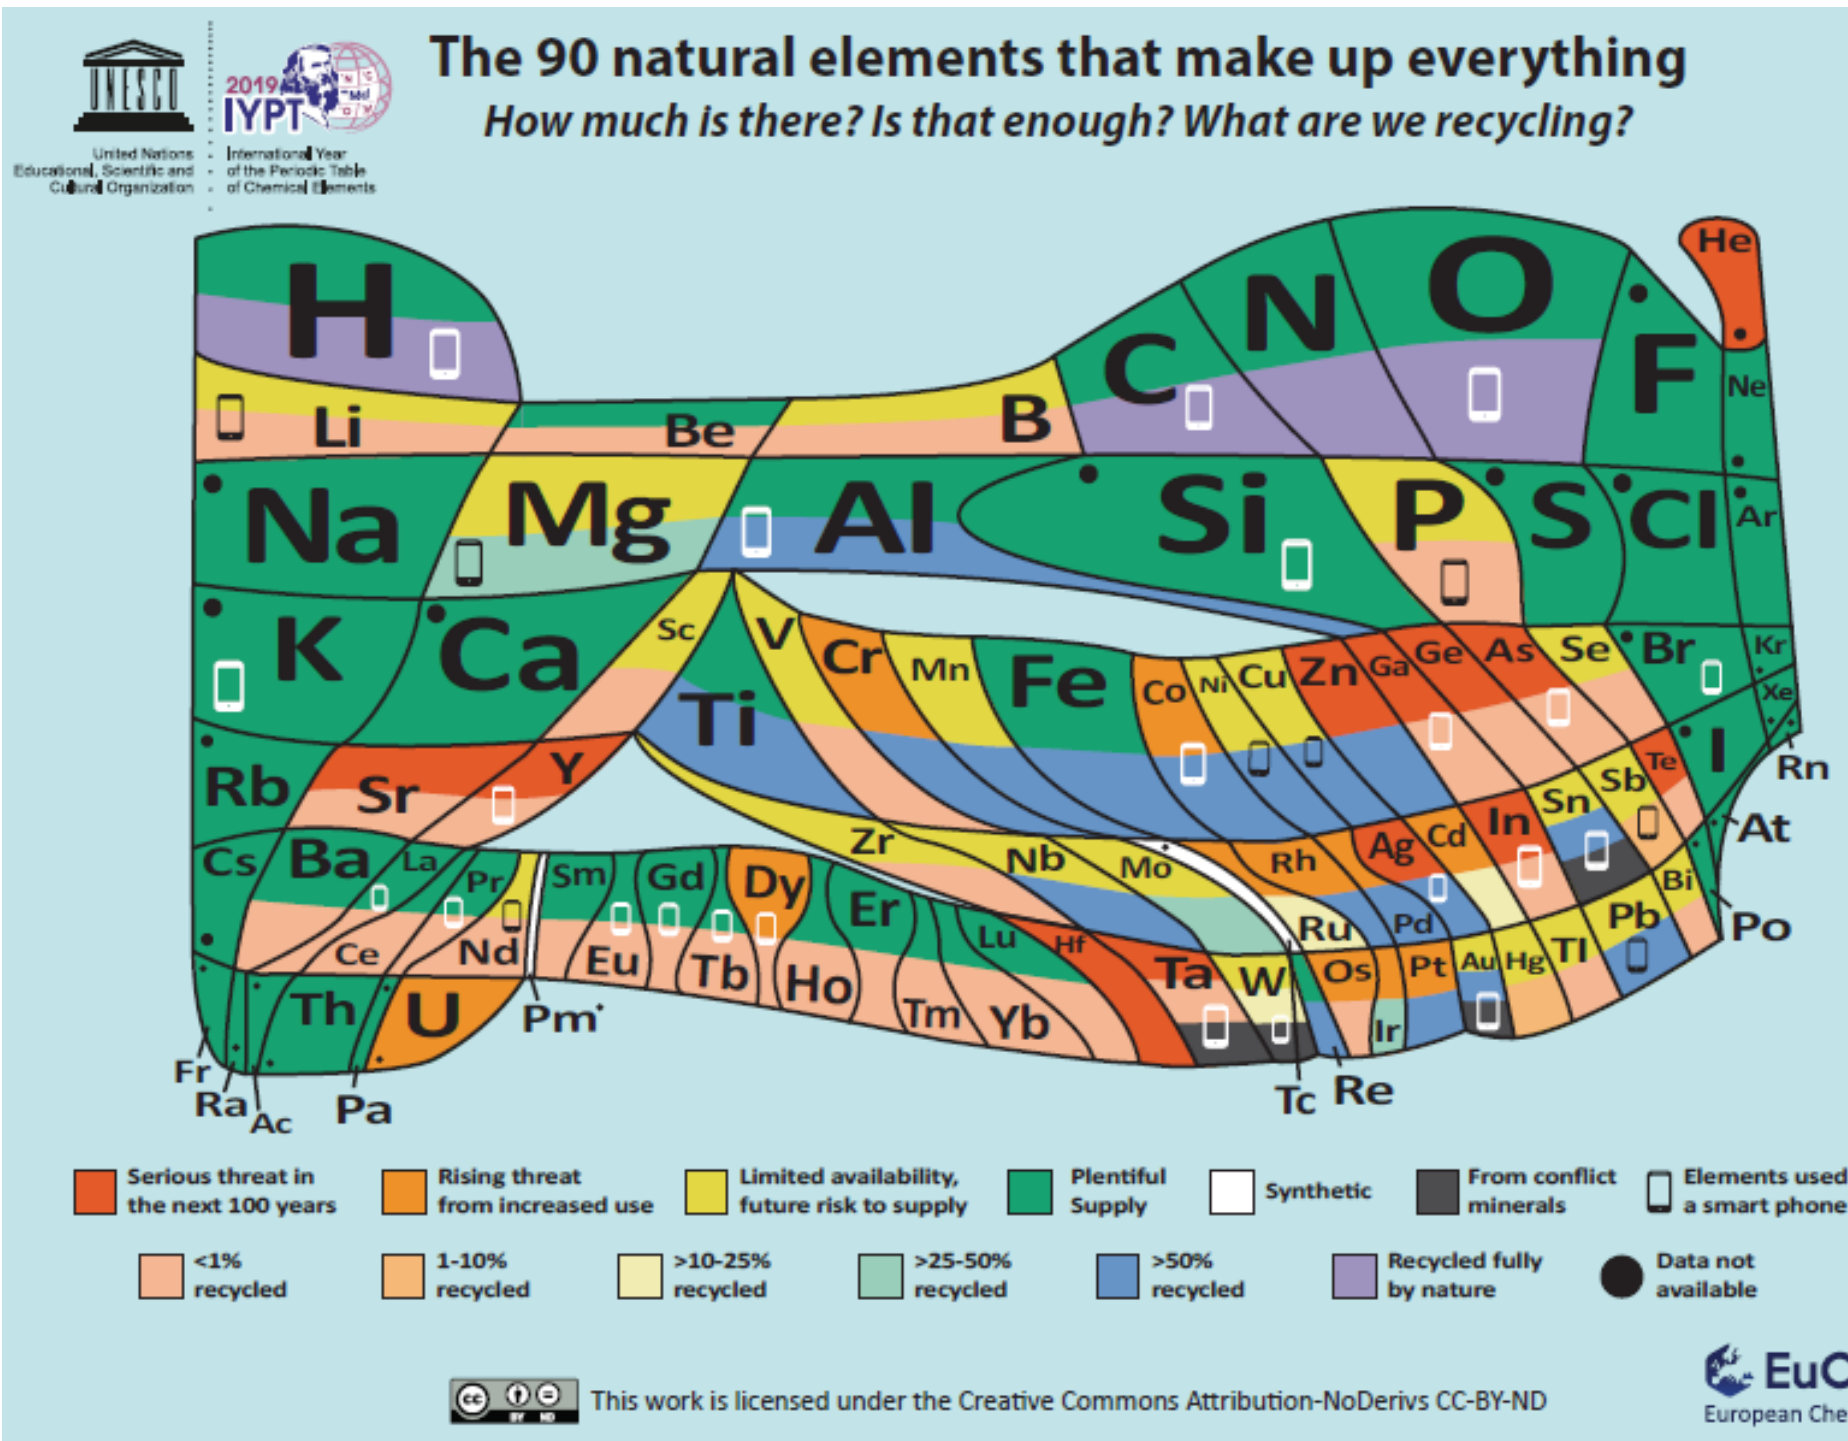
UNESCO
United Nations Educational, Scientific and Cultural Organization

2019 IYPT
International Year of the Periodic Table of Chemical Elements

The 90 natural elements that make up everything
How much is there? Is that enough? What are we recycling?

H He
Li Be B C N O F Ne
Na Mg Al Si P S Cl Ar
K Ca Sc Ti V Cr Mn Fe Co Ni Cu Zn Ga Ge As Se Br Kr
Rb Sr Y Zr Nb Mo Ru Rh Pd Ag Cd In Sn Sb Te I Xe
Cs Ba La Ce Pr Nd Pm Sm Eu Gd Tb Dy Ho Er Tm Yb Lu Hf Ta W Re Os Ir Pt Au Hg Tl Pb Bi Po At Rn
Fr Ra Ac Th Pa U Tc

Serious threat in the next 100 years
Rising threat from increased use
Limited availability, future risk to supply
Plentiful Supply
Synthetic
From conflict minerals
Elements used in a smart phone

<1% recycled
1-10% recycled
>10-25% recycled
>25-50% recycled
>50% recycled
Recycled fully by nature
Data not available

This work is licensed under the Creative Commons Attribution-NoDerivs CC-BY-ND

EuC
European Che